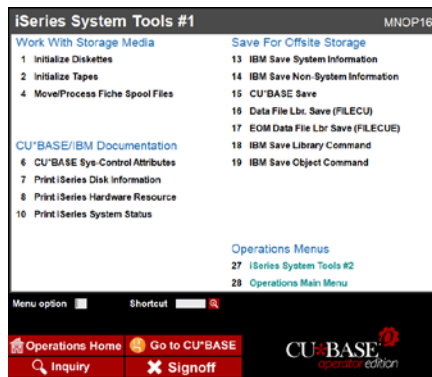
iSeries System Tools #1

MNOP16

Work With Storage Media

1 Initialize Diskettes

2 Initialize Tapes

4 Move/Process Fiche Spool Files

CU*BASE/IBM Documentation

6 CU*BASE Sys-Control Attributes

7 Print iSeries Disk Information

8 Print iSeries Hardware Resource

10 Print iSeries System Status

Save For Offsite Storage

13 IBM Save System Information

14 IBM Save Non-System Information

15 CU*BASE Save

16 Data File Lbr. Save (FILECU)

17 EOM Data File Lbr Save (FILECUE)

18 IBM Save Library Command

19 IBM Save Object Command

Operations Menus

27 iSeries System Tools #2

28 Operations Main Menu

Menu option

Shortcut

Operations Home

Go to CU*BASE

Inquiry

Signoff

CU*BASE operator edition